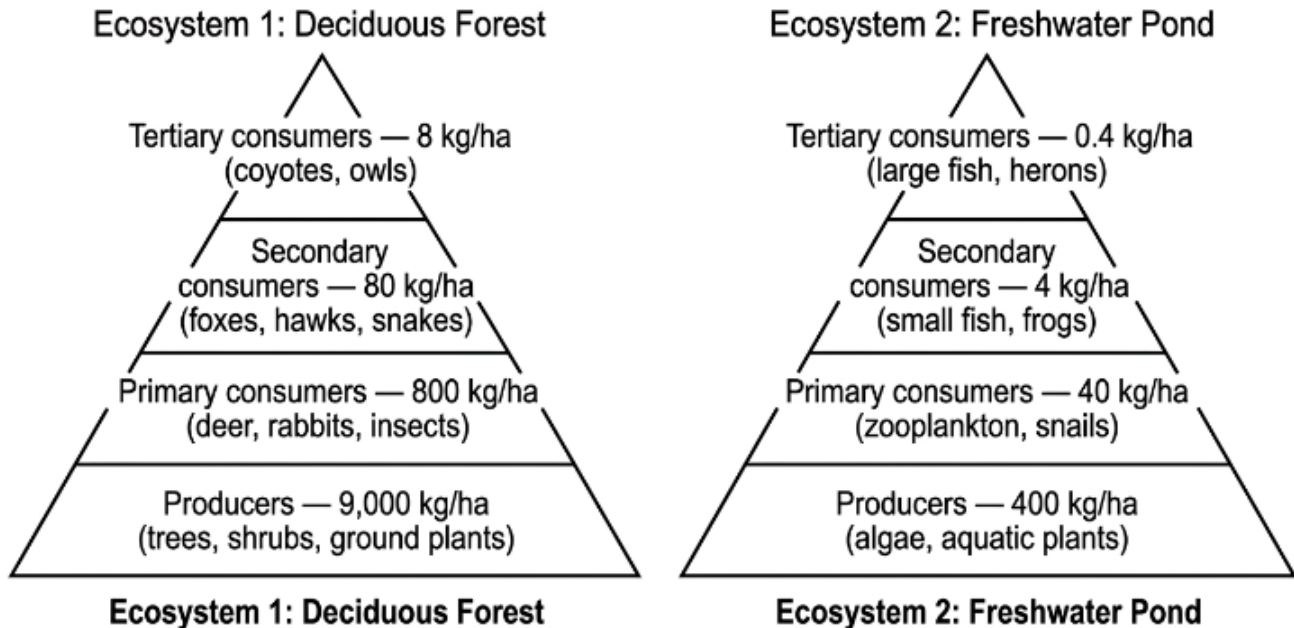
Ecosystem 1: Deciduous Forest

Tertiary consumers — 8 kg/ha
(coyotes, owls)

Secondary consumers — 80 kg/ha
(foxes, hawks, snakes)

Primary consumers — 800 kg/ha
(deer, rabbits, insects)

Producers — 9,000 kg/ha
(trees, shrubs, ground plants)

Ecosystem 1: Deciduous Forest

Ecosystem 2: Freshwater Pond

Tertiary consumers — 0.4 kg/ha
(large fish, herons)

Secondary consumers — 4 kg/ha
(small fish, frogs)

Primary consumers — 40 kg/ha
(zooplankton, snails)

Producers — 400 kg/ha
(algae, aquatic plants)

Ecosystem 2: Freshwater Pond